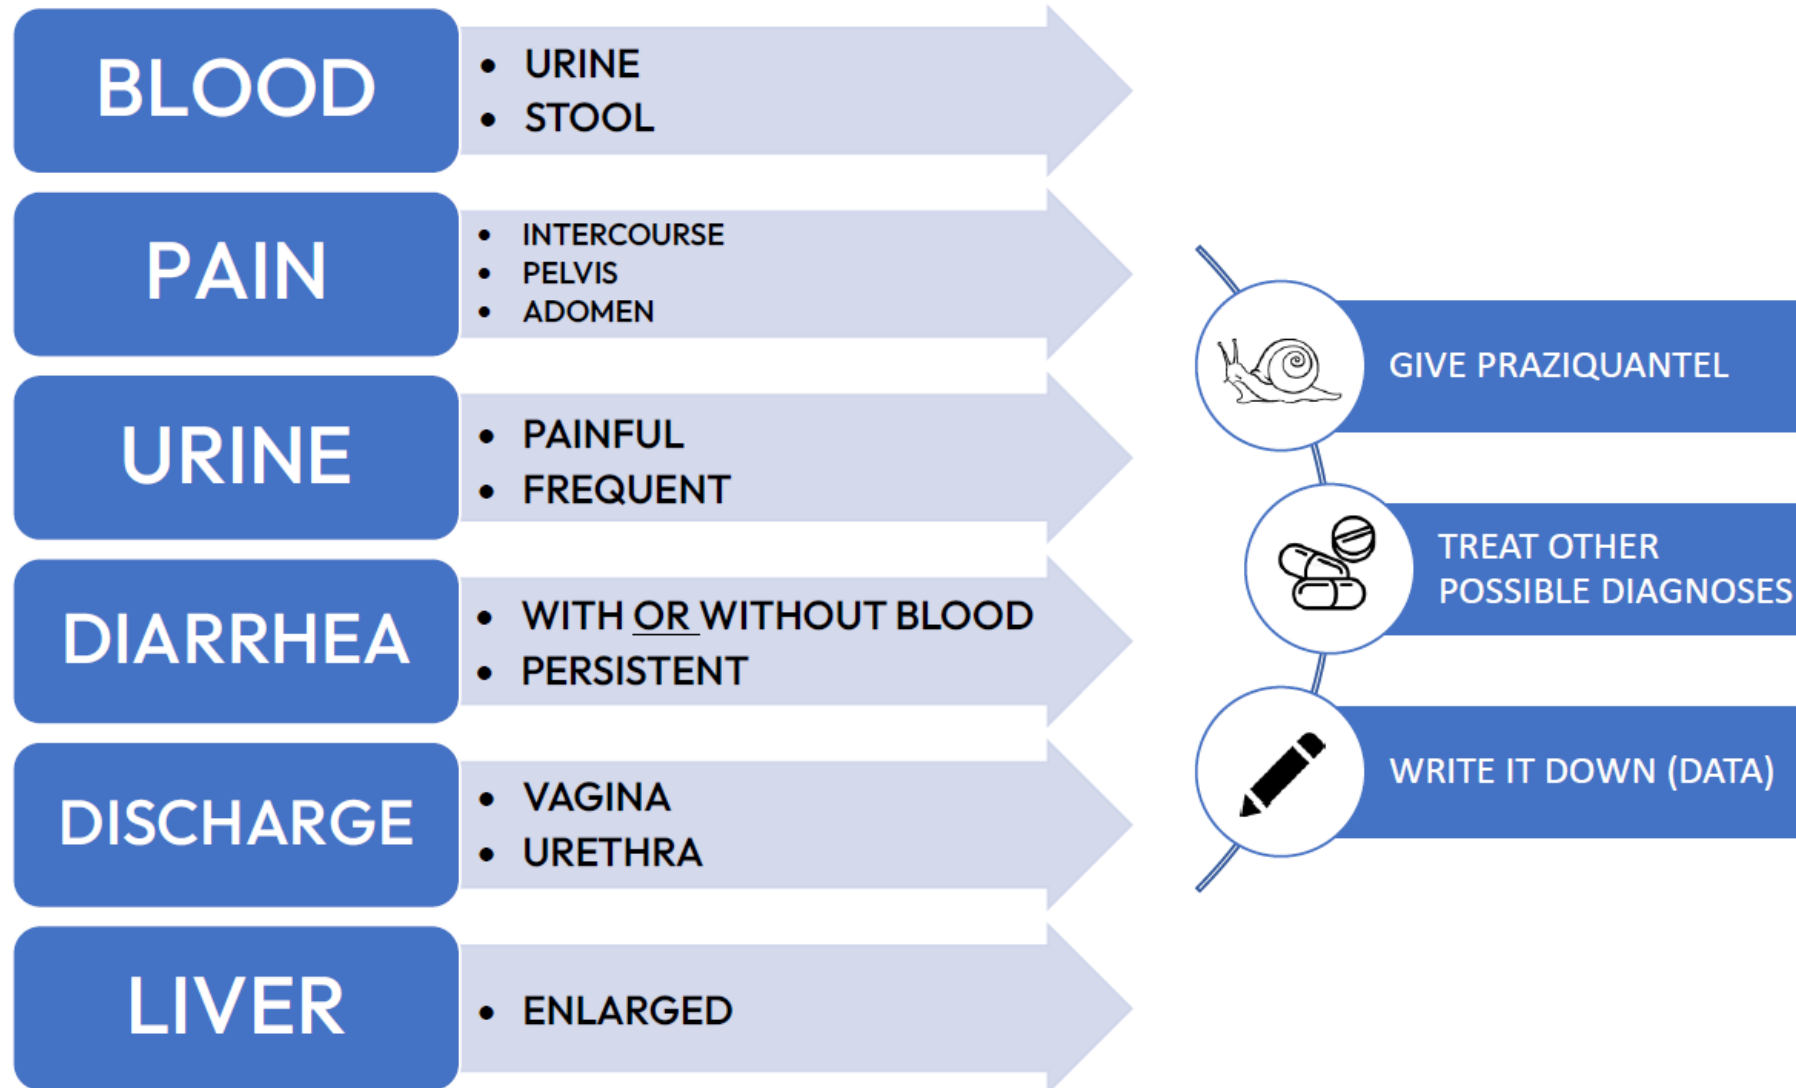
BLOOD
- URINE
- STOOL

PAIN
- INTERCOURSE
- PELVIS
- ADOMEN

URINE
- PAINFUL
- FREQUENT

DIARRHEA
- WITH OR WITHOUT BLOOD
- PERSISTENT

DISCHARGE
- VAGINA
- URETHRA

LIVER
- ENLARGED

GIVE PRAZIQUANTEL

TREAT OTHER POSSIBLE DIAGNOSES

WRITE IT DOWN (DATA)